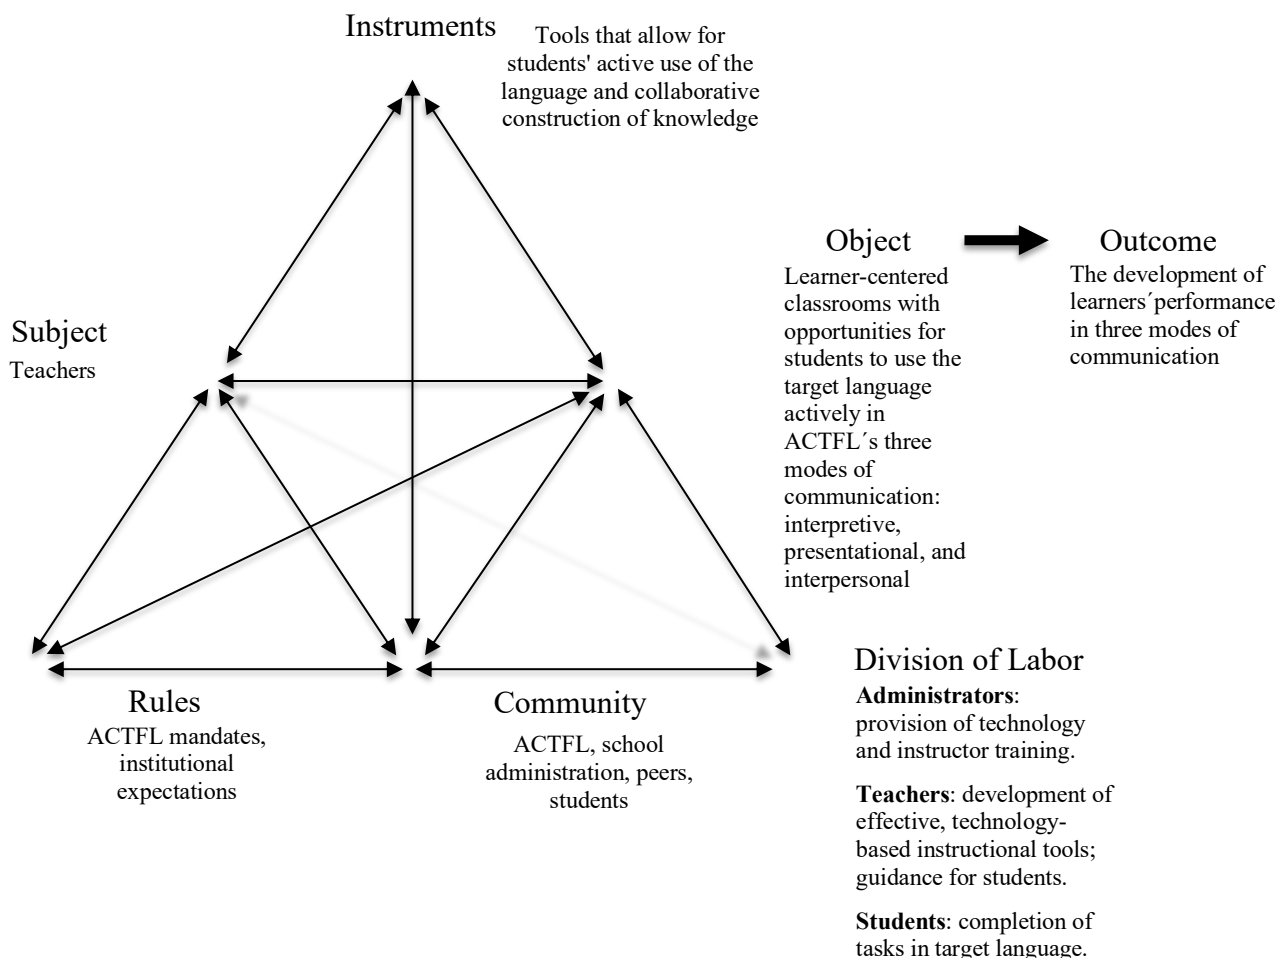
Instruments

Tools that allow for students' active use of the language and collaborative construction of knowledge

Subject

Teachers

Object

Learner-centered classrooms with opportunities for students to use the target language actively in ACTFL´s three modes of communication: interpretive, presentational, and interpersonal

Outcome

The development of learners´performance in three modes of communication

Rules

ACTFL mandates, institutional expectations

Community

ACTFL, school administration, peers, students

Division of Labor

**Administrators**: provision of technology and instructor training.

**Teachers**: development of effective, technology-based instructional tools; guidance for students.

**Students**: completion of tasks in target language.